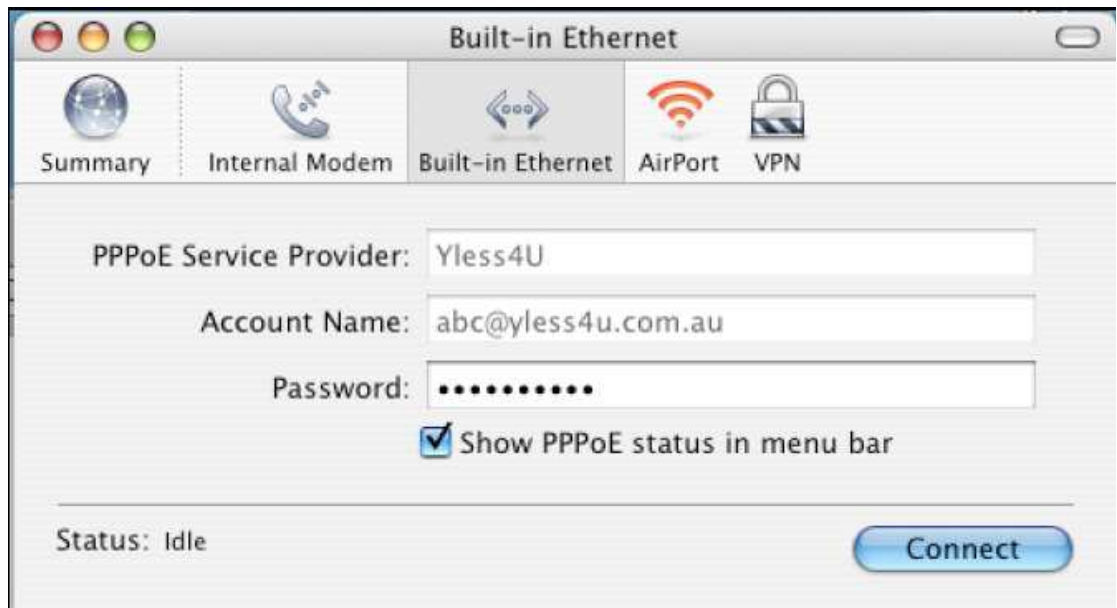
Built-in Ethernet

Summary Internal Modem Built-in Ethernet AirPort VPN

PPPoE Service Provider: Yless4U

Account Name: abc@yless4u.com.au

Password: ●●●●●●●●●●

Show PPPoE status in menu bar

Status: Idle

Connect